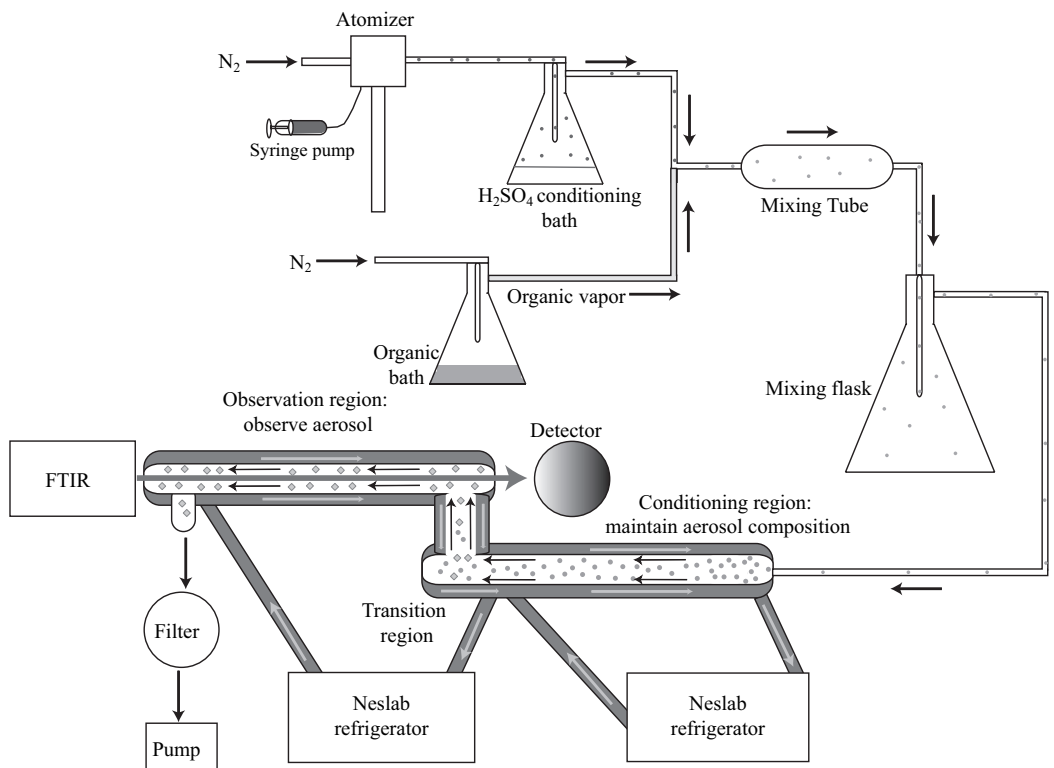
Atomizer

$N_2$

Syringe pump

$H_2SO_4$ conditioning bath

Mixing Tube

$N_2$

Organic vapor

Organic bath

Mixing flask

Observation region: observe aerosol

Detector

FTIR

Conditioning region: maintain aerosol composition

Filter

Transition region

Neslab refrigerator

Neslab refrigerator

Pump